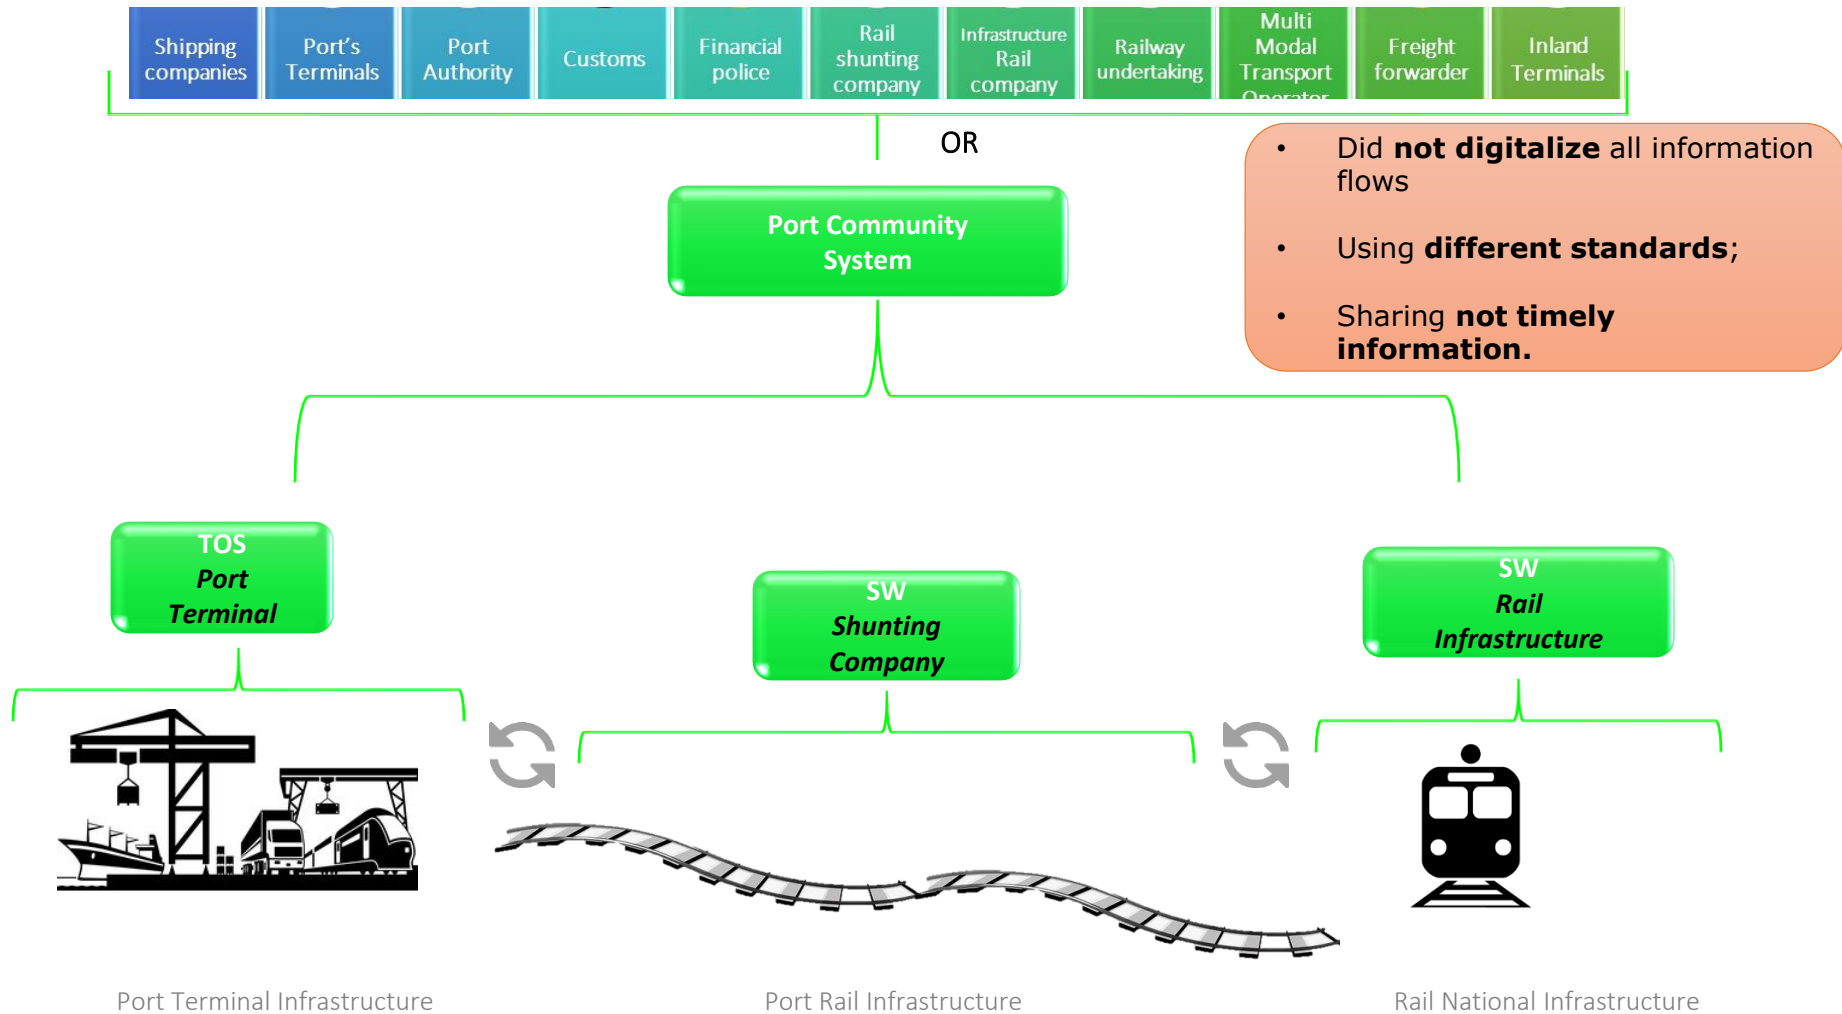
Shipping companies

Port's Terminals

Port Authority

Customs

Financial police

Rail shunting company

Infrastructure Rail company

Railway undertaking

Multi Modal Transport Operator

Freight forwarder

Inland Terminals

OR

Port Community System

- Did **not digitalize** all information flows
- Using **different standards**;
- Sharing **not timely information.**

TOS
*Port Terminal*

SW
*Shunting Company*

SW
*Rail Infrastructure*

Port Terminal Infrastructure

Port Rail Infrastructure

Rail National Infrastructure